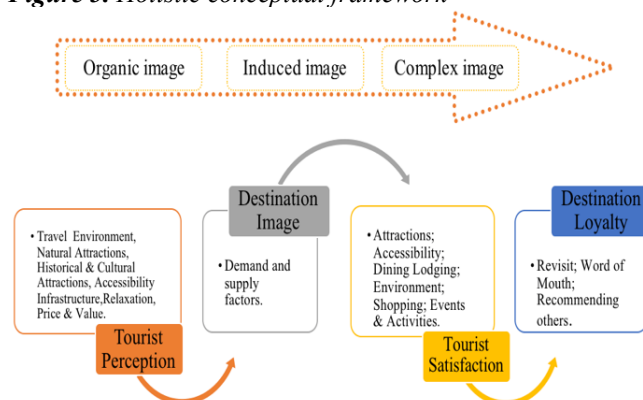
Figure 3. Holistic conceptual framework

Organic image

Induced image

Complex image

• Travel Environment, Natural Attractions, Historical & Cultural Attractions, Accessibility Infrastructure,Relaxation, Price & Value.

Tourist Perception

Destination Image

• Demand and supply factors.

• Attractions; Accessibility; Dining Lodging; Environment; Shopping; Events & Activities.

Tourist Satisfaction

Destination Loyalty

• Revisit; Word of Mouth; Recommending others.